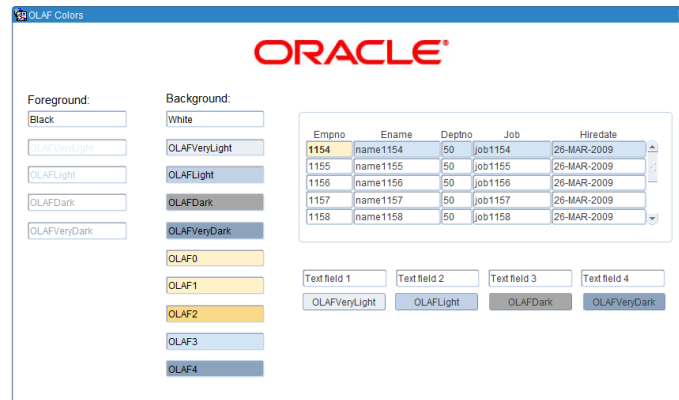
OLAF Colors

ORACLE®

Foreground:
Black
OLAFVeryLight
OLAFLight
OLAFDark
OLAFVeryDark

Background:
White
OLAFVeryLight
OLAFLight
OLAFDark
OLAFVeryDark
OLAF0
OLAF1
OLAF2
OLAF3
OLAF4

| Empno | Ename | Deptno | Job | Hiredate |
|---|---|---|---|---|
| 1154 | name1154 | 50 | job1154 | 26-MAR-2009 |
| 1155 | name1155 | 50 | job1155 | 26-MAR-2009 |
| 1156 | name1156 | 50 | job1156 | 26-MAR-2009 |
| 1157 | name1157 | 50 | job1157 | 26-MAR-2009 |
| 1158 | name1158 | 50 | job1158 | 26-MAR-2009 |

Text field 1
Text field 2
Text field 3
Text field 4

OLAFVeryLight
OLAFLight
OLAFDark
OLAFVeryDark